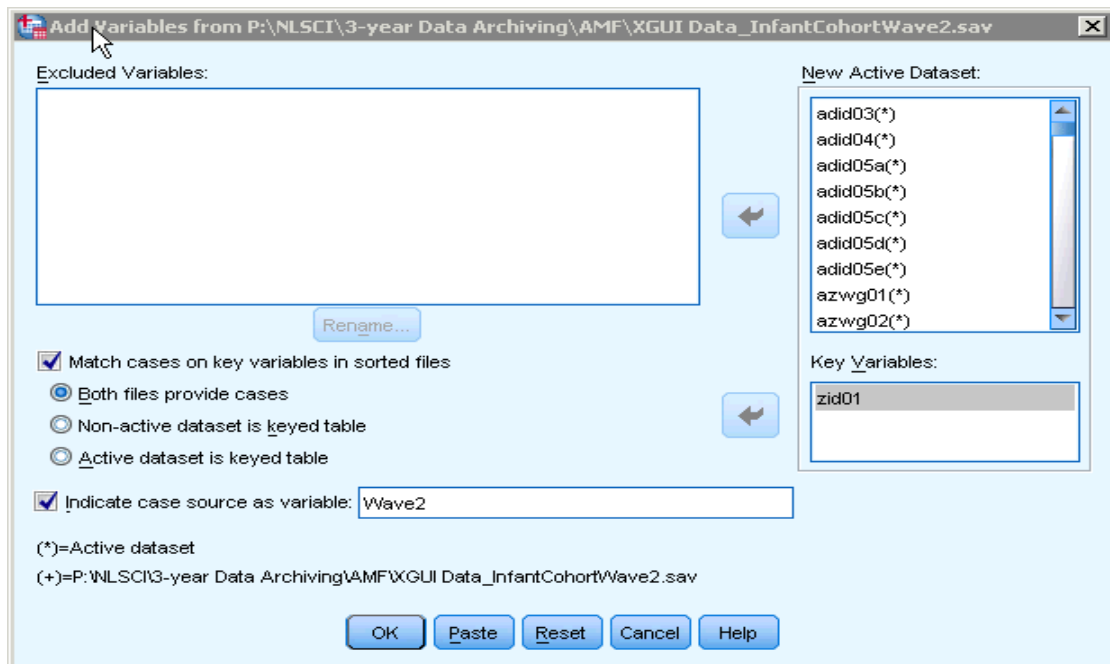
Add Variables from P:\NLSCI\3-year Data Archiving\AMF\XGUI Data_InfantCohortWave2.sav

Excluded Variables:

Rename...

Match cases on key variables in sorted files

Both files provide cases

Non-active dataset is keyed table

Active dataset is keyed table

Indicate case source as variable: Wave2

(*)=Active dataset

(+)=P:\NLSCI\3-year Data Archiving\AMF\XGUI Data_InfantCohortWave2.sav

New Active Dataset:

adid03(*)
adid04(*)
adid05a(*)
adid05b(*)
adid05c(*)
adid05d(*)
adid05e(*)
azwg01(*)
azwg02(*)

Key Variables:

zid01

OK | Paste | Reset | Cancel | Help